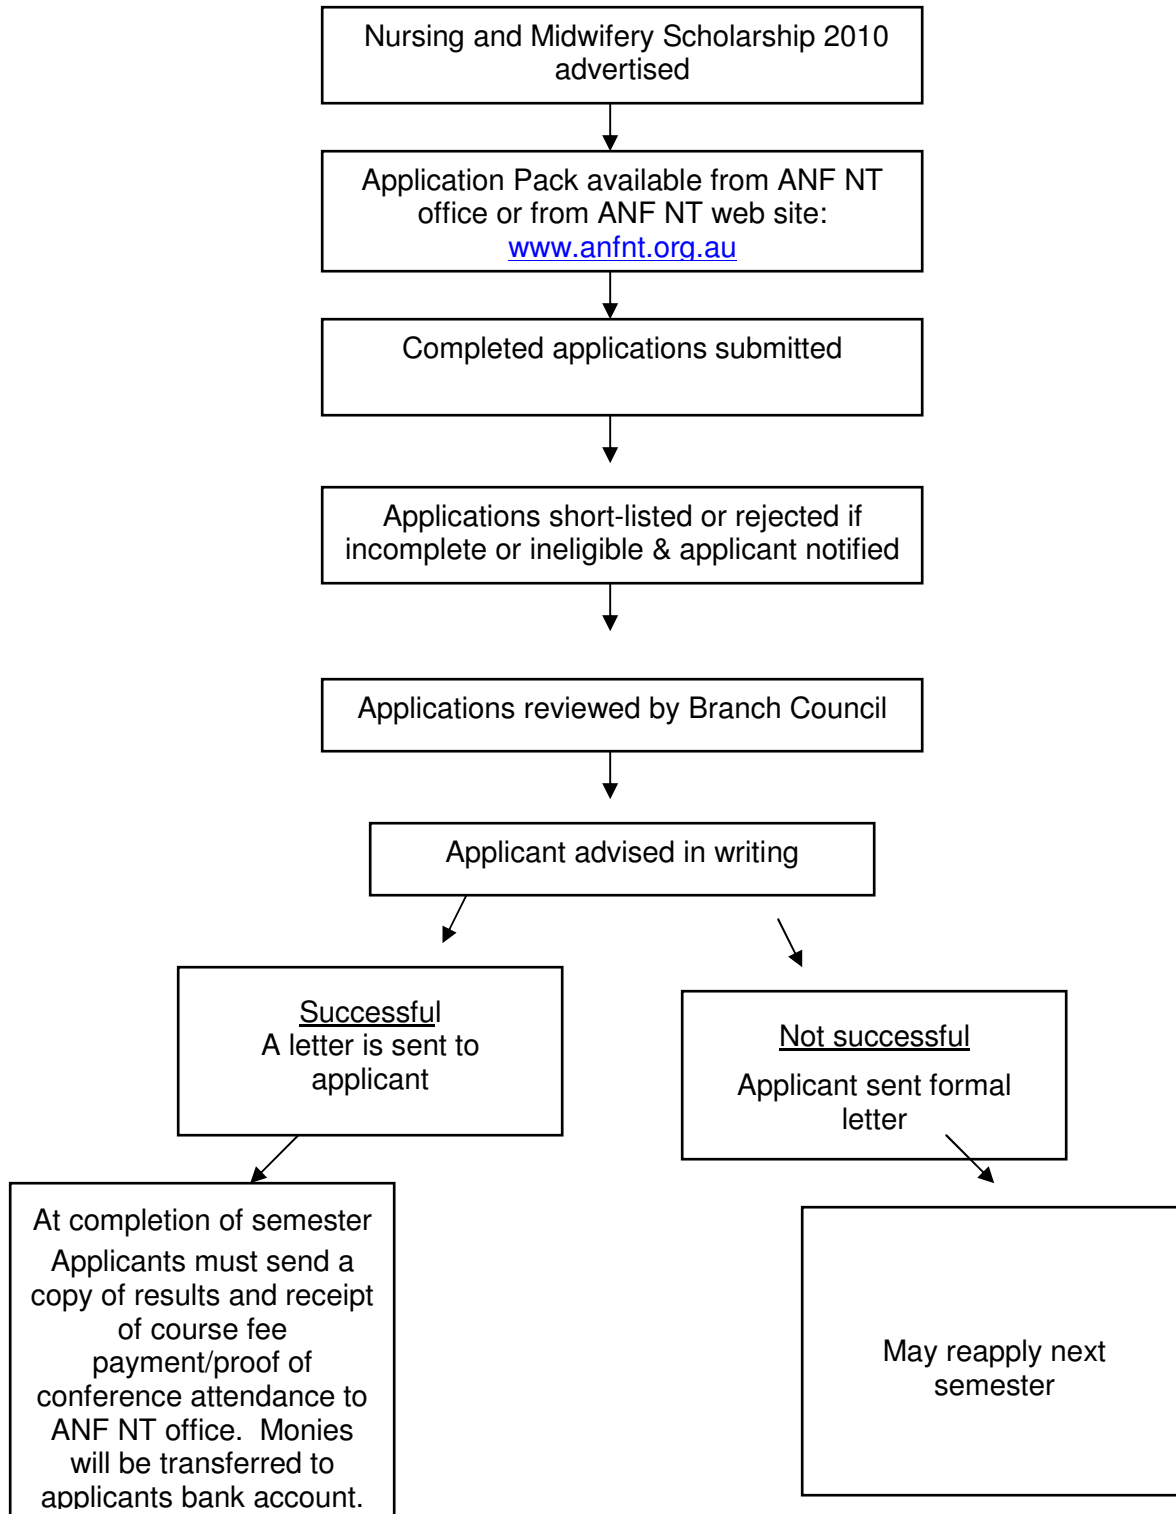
Nursing and Midwifery Scholarship 2010 advertised

Application Pack available from ANF NT office or from ANF NT web site: www.anfnt.org.au

Completed applications submitted

Applications short-listed or rejected if incomplete or ineligible & applicant notified

Applications reviewed by Branch Council

Applicant advised in writing

Successful
A letter is sent to applicant

Not successful
Applicant sent formal letter

At completion of semester
Applicants must send a copy of results and receipt of course fee payment/proof of conference attendance to ANF NT office. Monies will be transferred to applicants bank account.

May reapply next semester